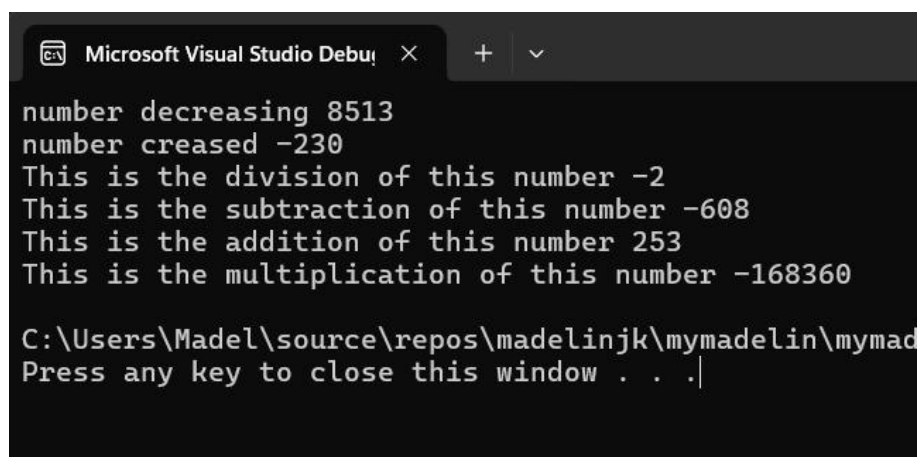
Microsoft Visual Studio Debu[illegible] ×  +  ⌄

number decreasing 8513
number creased -230
This is the division of this number -2
This is the subtraction of this number -608
This is the addition of this number 253
This is the multiplication of this number -168360

C:\Users\Madel\source\repos\madelinjk\mymadelin\mymad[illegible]
Press any key to close this window . . .